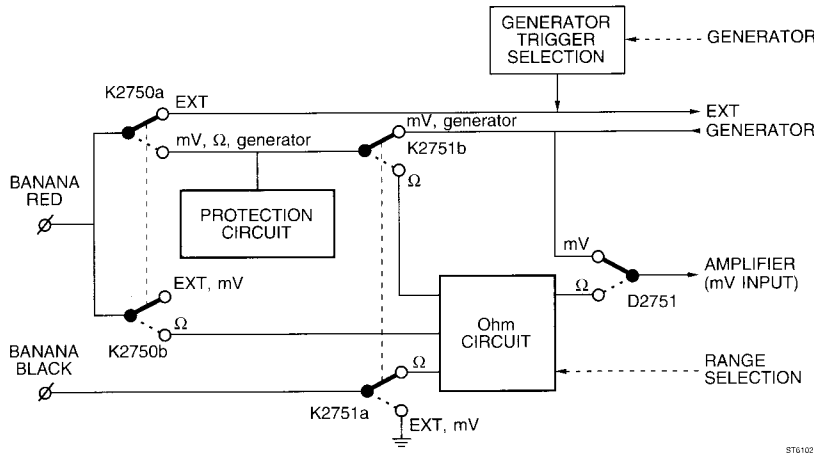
GENERATOR TRIGGER SELECTION

GENERATOR

K2750a

EXT

EXT

mV, generator

GENERATOR

mV, $\Omega$, generator

K2751b

BANANA RED

$\Omega$

PROTECTION CIRCUIT

mV

AMPLIFIER (mV INPUT)

EXT, mV

$\Omega$

D2751

$\Omega$

Ohm CIRCUIT

K2750b

BANANA BLACK

RANGE SELECTION

$\Omega$

K2751a

EXT, mV

ST6102